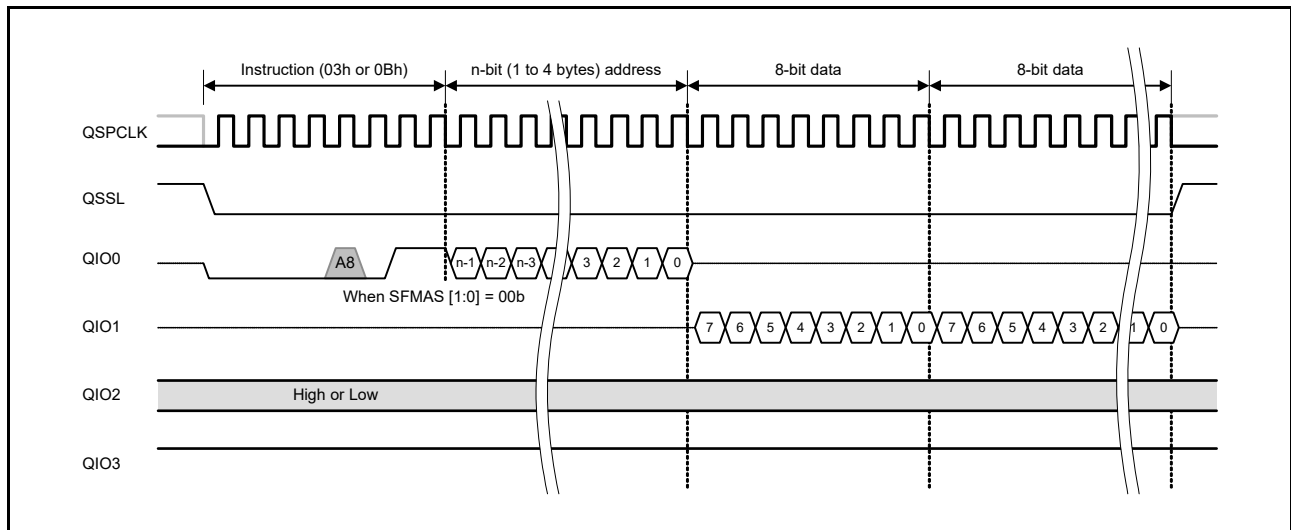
Instruction (03h or 0Bh)
n-bit (1 to 4 bytes) address
8-bit data
8-bit data

QSPCLK

QSSL

QIO0
A8
n-1 n-2 n-3 3 2 1 0
When SFMAS [1:0] = 00b

QIO1
7 6 5 4 3 2 1 0 7 6 5 4 3 2 1 0

QIO2
High or Low

QIO3